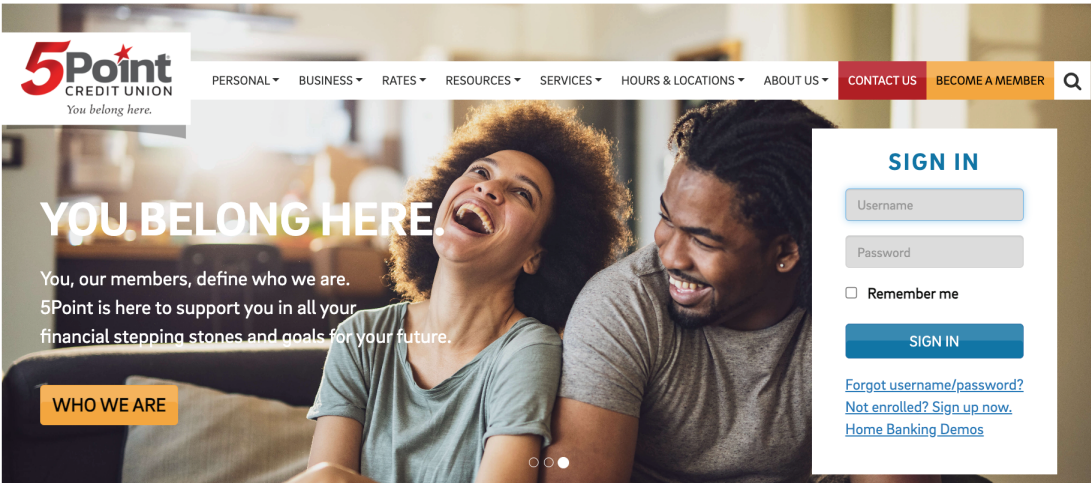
5Point
CREDIT UNION
You belong here.

PERSONAL BUSINESS RATES RESOURCES SERVICES HOURS & LOCATIONS ABOUT US CONTACT US BECOME A MEMBER

YOU BELONG HERE.

You, our members, define who we are. 5Point is here to support you in all your financial stepping stones and goals for your future.

WHO WE ARE

SIGN IN

Username

Password

Remember me

SIGN IN

Forgot username/password?
Not enrolled? Sign up now.
Home Banking Demos